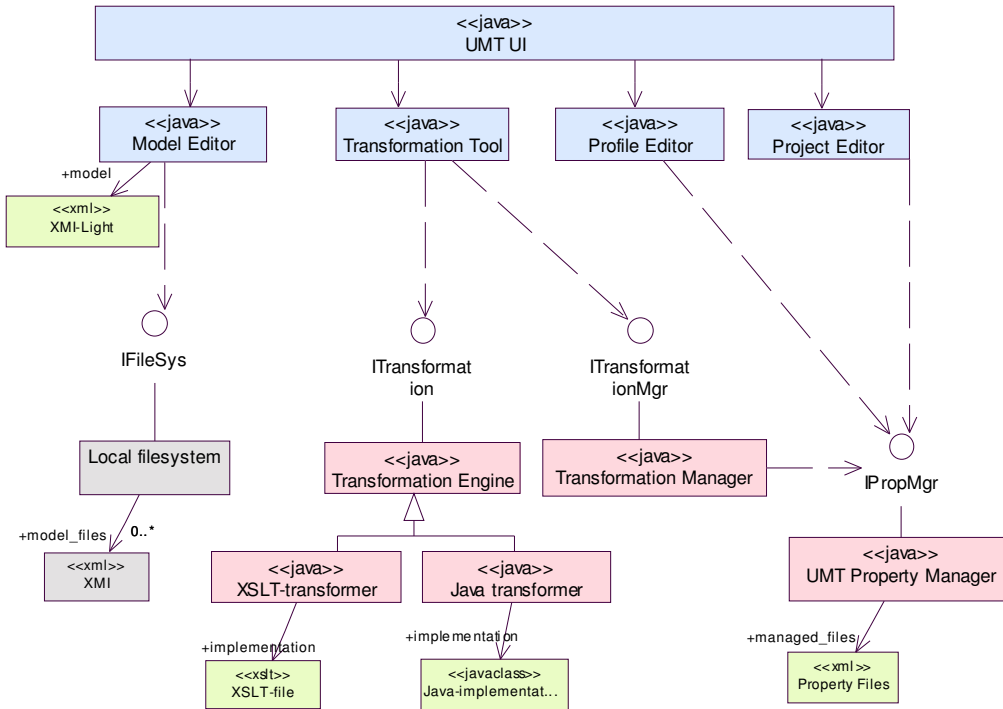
<<java>>
UMT UI

<<java>>
Model Editor

<<java>>
Transformation Tool

<<java>>
Profile Editor

<<java>>
Project Editor

+model

<<xml>>
XMI-Light

IFileSys

ITransformat
ion

ITransformat
ionMgr

Local filesystem

<<java>>
Transformation Engine

<<java>>
Transformation Manager

IPropMgr

+model_files

0..*

<<xml>>
XMI

<<java>>
XSLT-transformer

<<java>>
Java transformer

<<java>>
UMT Property Manager

+implementation

+implementation

+managed_files

<<xslt>>
XSLT-file

<<javaclass>>
Java-implementat...

<<xml>>
Property Files